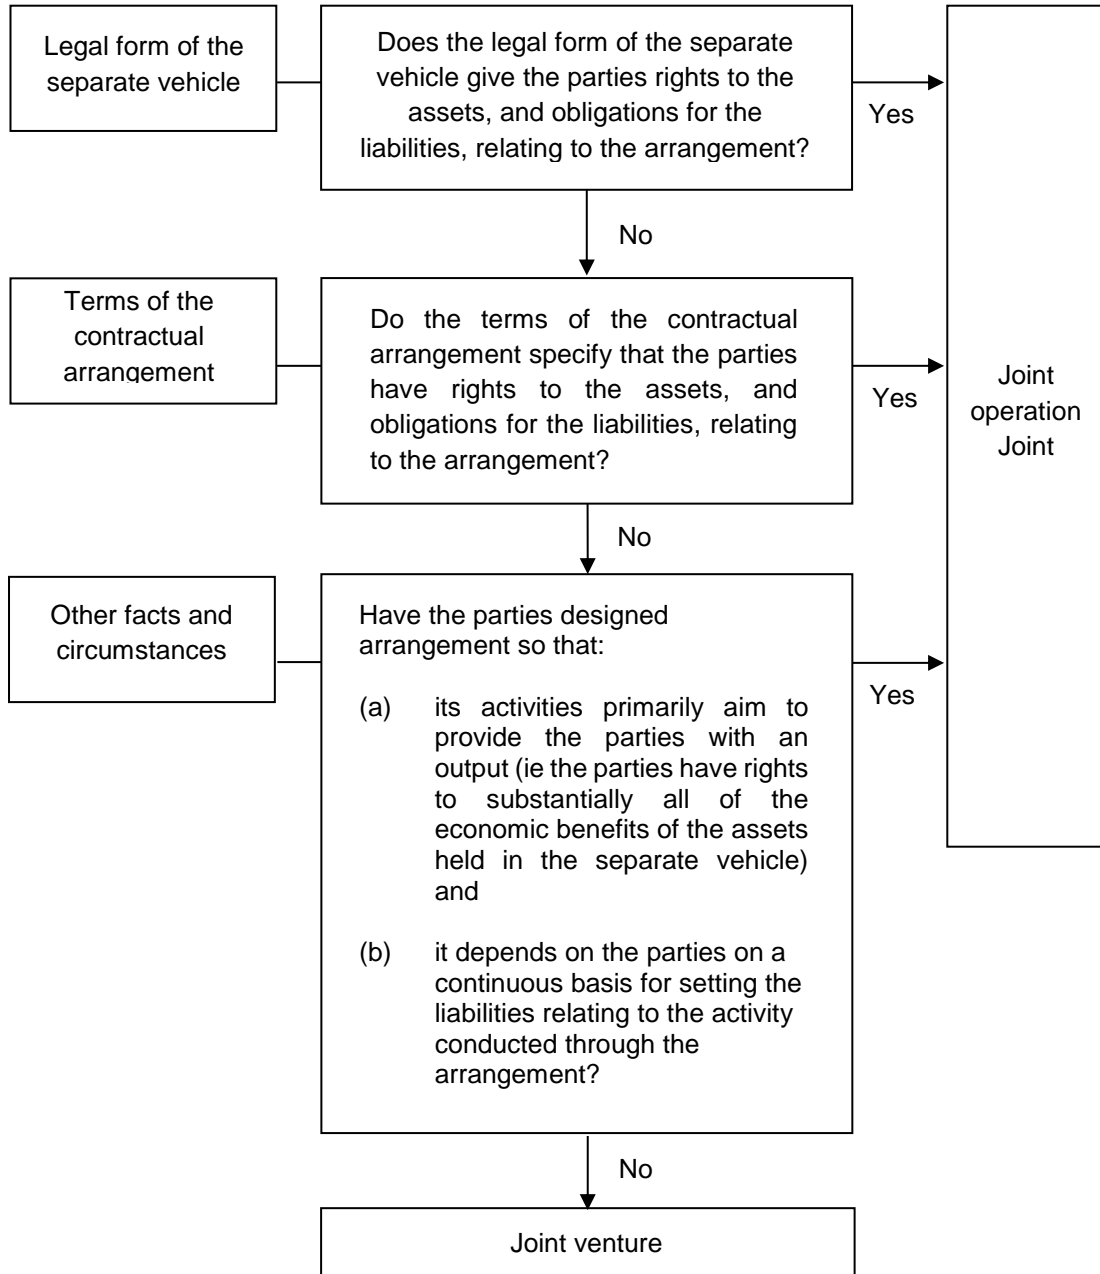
Legal form of the separate vehicle

Does the legal form of the separate vehicle give the parties rights to the assets, and obligations for the liabilities, relating to the arrangement?

Yes

No

Terms of the contractual arrangement

Do the terms of the contractual arrangement specify that the parties have rights to the assets, and obligations for the liabilities, relating to the arrangement?

Yes

Joint operation Joint

No

Other facts and circumstances

Have the parties designed arrangement so that:

(a) its activities primarily aim to provide the parties with an output (ie the parties have rights to substantially all of the economic benefits of the assets held in the separate vehicle) and

(b) it depends on the parties on a continuous basis for setting the liabilities relating to the activity conducted through the arrangement?

Yes

No

Joint venture